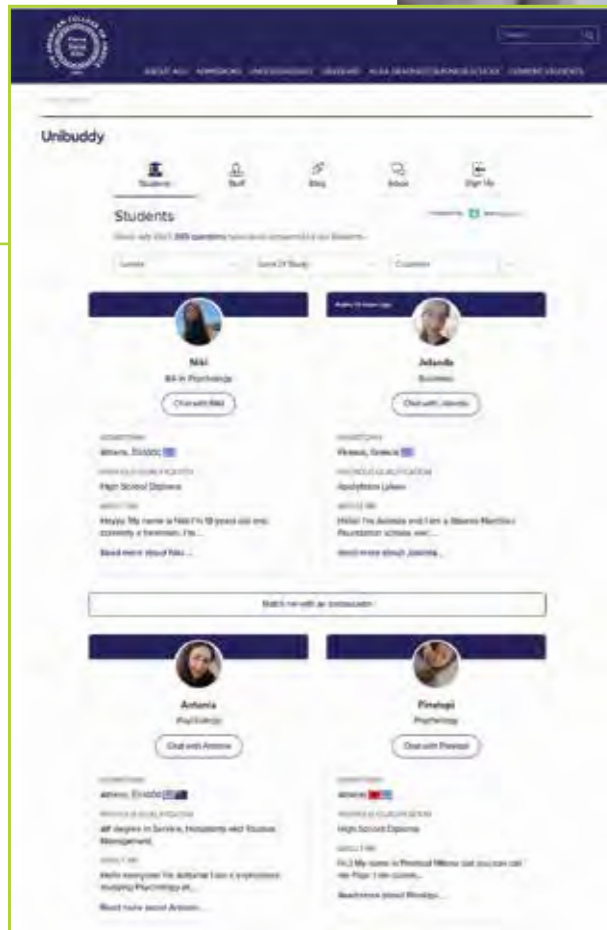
ABOUT ACG ADMISSIONS UNDERGRADUATE GRADUATE ALBA GRADUATE BUSINESS SCHOOL CURRENT STUDENTS

Unibuddy

Students Staff Blog Inbox Sign Up

Students

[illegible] 355 questions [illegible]

Niki
BA in Psychology
Chat with Niki
HOMETOWN
Athens, Ελλάδα
PREVIOUS QUALIFICATION
High School Diploma
ABOUT ME
Heyyy My name is Niki! I'm 19 years old and currently a freshman. I'm...
Read more about Niki...

Jolanda
Business
Chat with Jolanda
HOMETOWN
Piraeus, Greece
PREVIOUS QUALIFICATION
Apolytirion Lykeio
ABOUT ME
Hello! I'm Jolanda and I am a Stavros Niarchos Foundation scholar, and...
Read more about Jolanda...

Match me with an ambassador

Antonia
Psychology
Chat with Antonia
HOMETOWN
Athens, Ελλάδα
PREVIOUS QUALIFICATION
BA degree in Service, Hospitality and Tourism Management
ABOUT ME
Hello everyone! I'm Antonia! I am a sophomore studying Psychology at...
Read more about Antonia...

Pinelopi
Psychology
Chat with Pinelopi
HOMETOWN
Athens
PREVIOUS QUALIFICATION
High School Diploma
ABOUT ME
Hi :) My name is Pinelopi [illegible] but you can call me Popi. I am current...
Read more about Pinelopi...